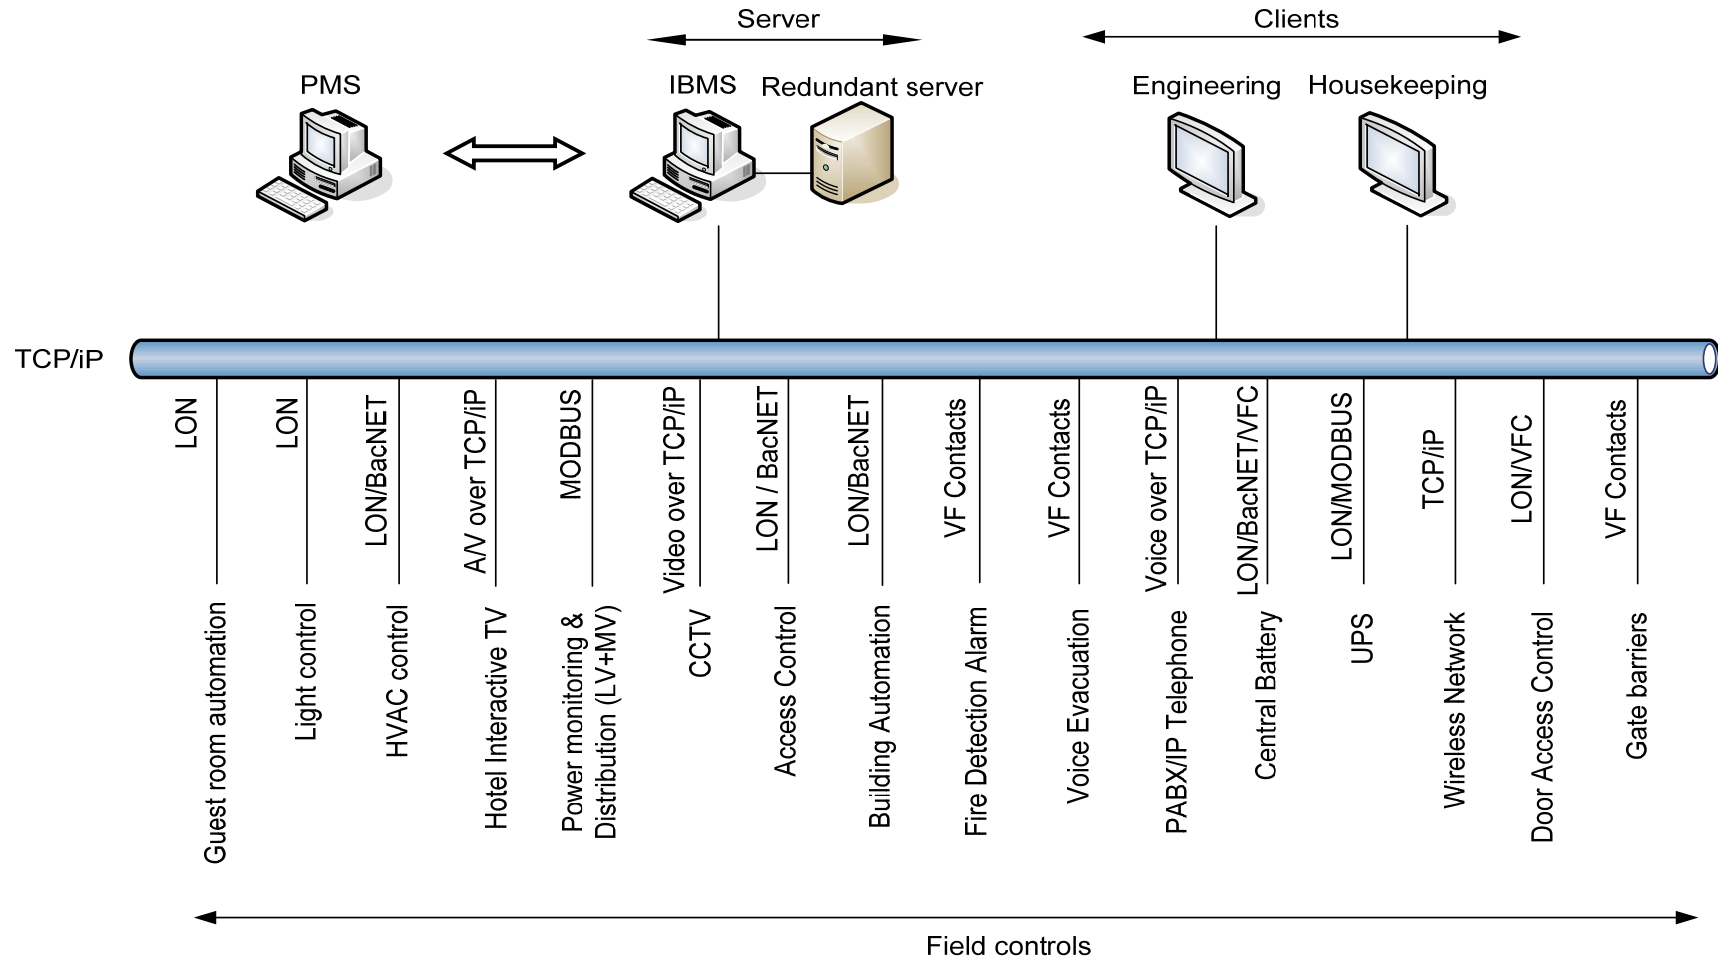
Server

Clients

PMS

IBMS

Redundant server

Engineering

Housekeeping

TCP/iP

LON
Guest room automation

LON
Light control

LON/BacNET
HVAC control

A/V over TCP/iP
Hotel Interactive TV

MODBUS
Power monitoring & Distribution (LV+MV)

Video over TCP/iP
CCTV

LON / BacNET
Access Control

LON/BacNET
Building Automation

VF Contacts
Fire Detection Alarm

VF Contacts
Voice Evacuation

Voice over TCP/iP
PABX/IP Telephone

LON/BacNET/VFC
Central Battery

LON/MODBUS
UPS

TCP/iP
Wireless Network

LON/VFC
Door Access Control

VF Contacts
Gate barriers

Field controls